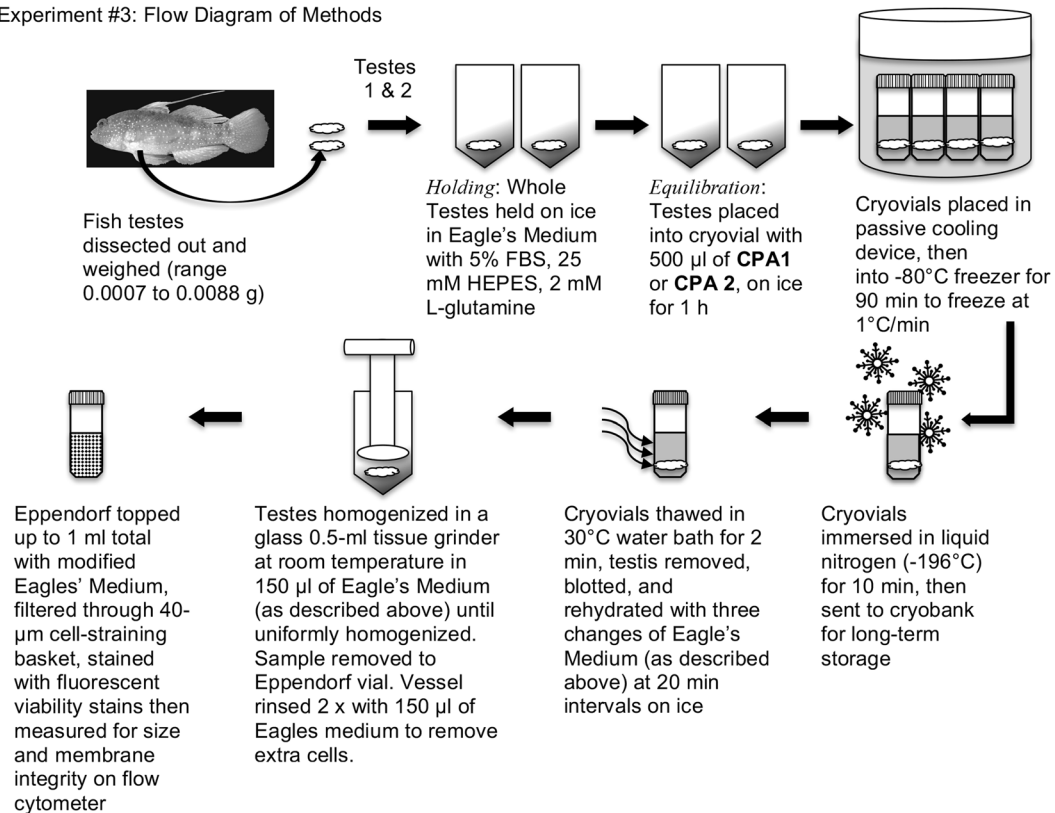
Experiment #3: Flow Diagram of Methods

Testes 1 & 2

Fish testes dissected out and weighed (range 0.0007 to 0.0088 g)

*Holding*: Whole Testes held on ice in Eagle's Medium with 5% FBS, 25 mM HEPES, 2 mM L-glutamine

*Equilibration*: Testes placed into cryovial with 500 µl of **CPA1** or **CPA 2**, on ice for 1 h

Cryovials placed in passive cooling device, then into -80°C freezer for 90 min to freeze at 1°C/min

Cryovials immersed in liquid nitrogen (-196°C) for 10 min, then sent to cryobank for long-term storage

Cryovials thawed in 30°C water bath for 2 min, testis removed, blotted, and rehydrated with three changes of Eagle's Medium (as described above) at 20 min intervals on ice

Testes homogenized in a glass 0.5-ml tissue grinder at room temperature in 150 µl of Eagle's Medium (as described above) until uniformly homogenized. Sample removed to Eppendorf vial. Vessel rinsed 2 x with 150 µl of Eagles medium to remove extra cells.

Eppendorf topped up to 1 ml total with modified Eagles' Medium, filtered through 40-µm cell-straining basket, stained with fluorescent viability stains then measured for size and membrane integrity on flow cytometer